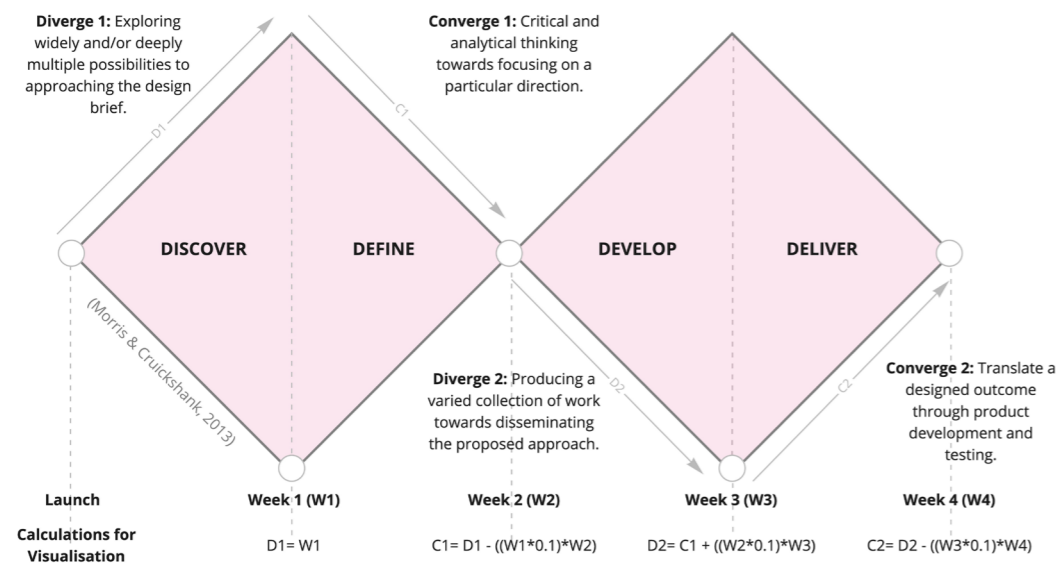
**Diverge 1:** Exploring widely and/or deeply multiple possibilities to approaching the design brief.

**Converge 1:** Critical and analytical thinking towards focusing on a particular direction.

D1

C1

**DISCOVER**

**DEFINE**

**DEVELOP**

**DELIVER**

(Morris & Cruickshank, 2013)

D2

C2

**Diverge 2:** Producing a varied collection of work towards disseminating the proposed approach.

**Converge 2:** Translate a designed outcome through product development and testing.

**Launch**

**Week 1 (W1)**

**Week 2 (W2)**

**Week 3 (W3)**

**Week 4 (W4)**

**Calculations for Visualisation**

D1= W1

C1= D1 - ((W1*0.1)*W2)

D2= C1 + ((W2*0.1)*W3)

C2= D2 - ((W3*0.1)*W4)